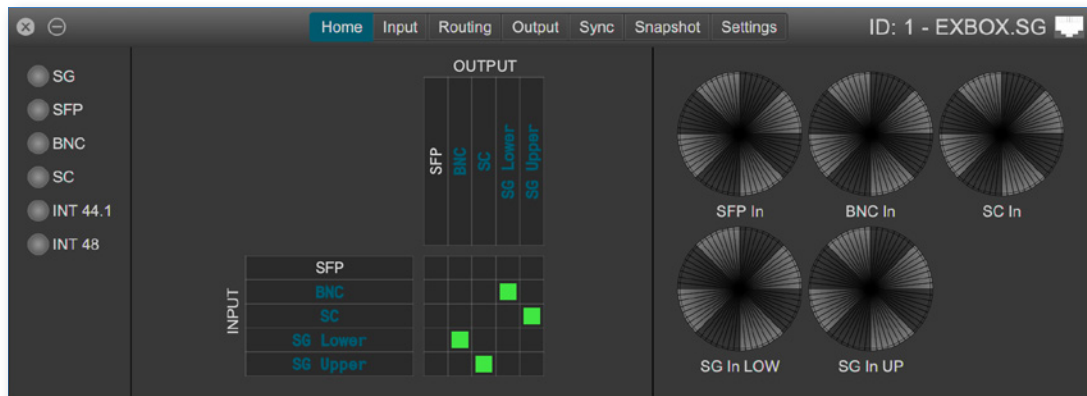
Home Input Routing Output Sync Snapshot Settings

ID: 1 - EXBOX.SG

SG
SFP
BNC
SC
INT 44.1
INT 48

OUTPUT

SFP BNC SC SG Lower SG Upper

INPUT

SFP
BNC
SC
SG Lower
SG Upper

SFP In
BNC In
SC In
SG In LOW
SG In UP